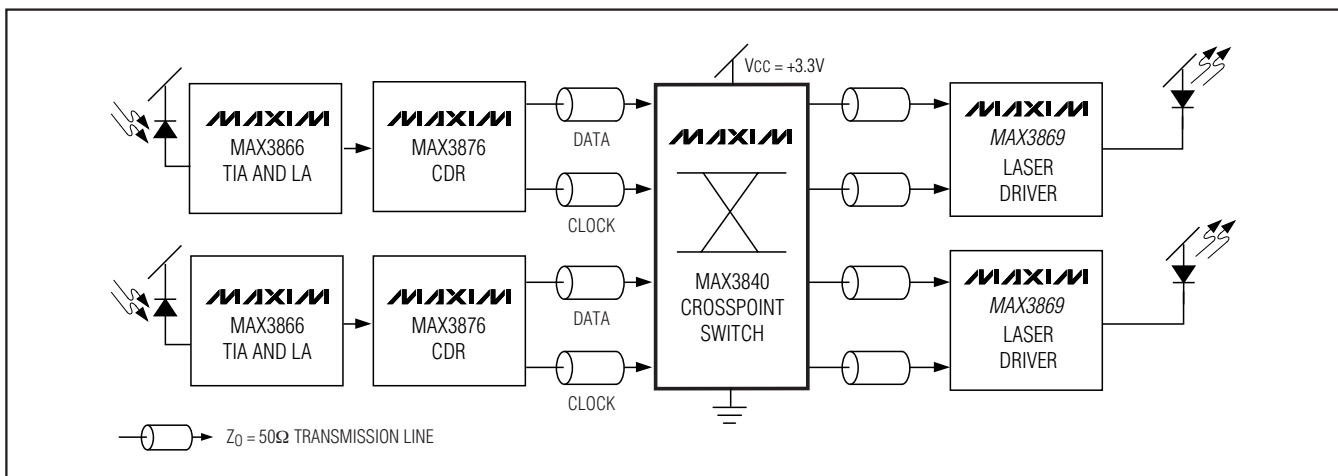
MAXIM
MAX3866
TIA AND LA

MAXIM
MAX3876
CDR

DATA

CLOCK

$V_{CC}$ = +3.3V

MAXIM

MAX3840
CROSSPOINT
SWITCH

MAXIM
MAX3869
LASER
DRIVER

MAXIM
MAX3866
TIA AND LA

MAXIM
MAX3876
CDR

DATA

CLOCK

MAXIM
MAX3869
LASER
DRIVER

$Z_0$ = 50$\Omega$ TRANSMISSION LINE